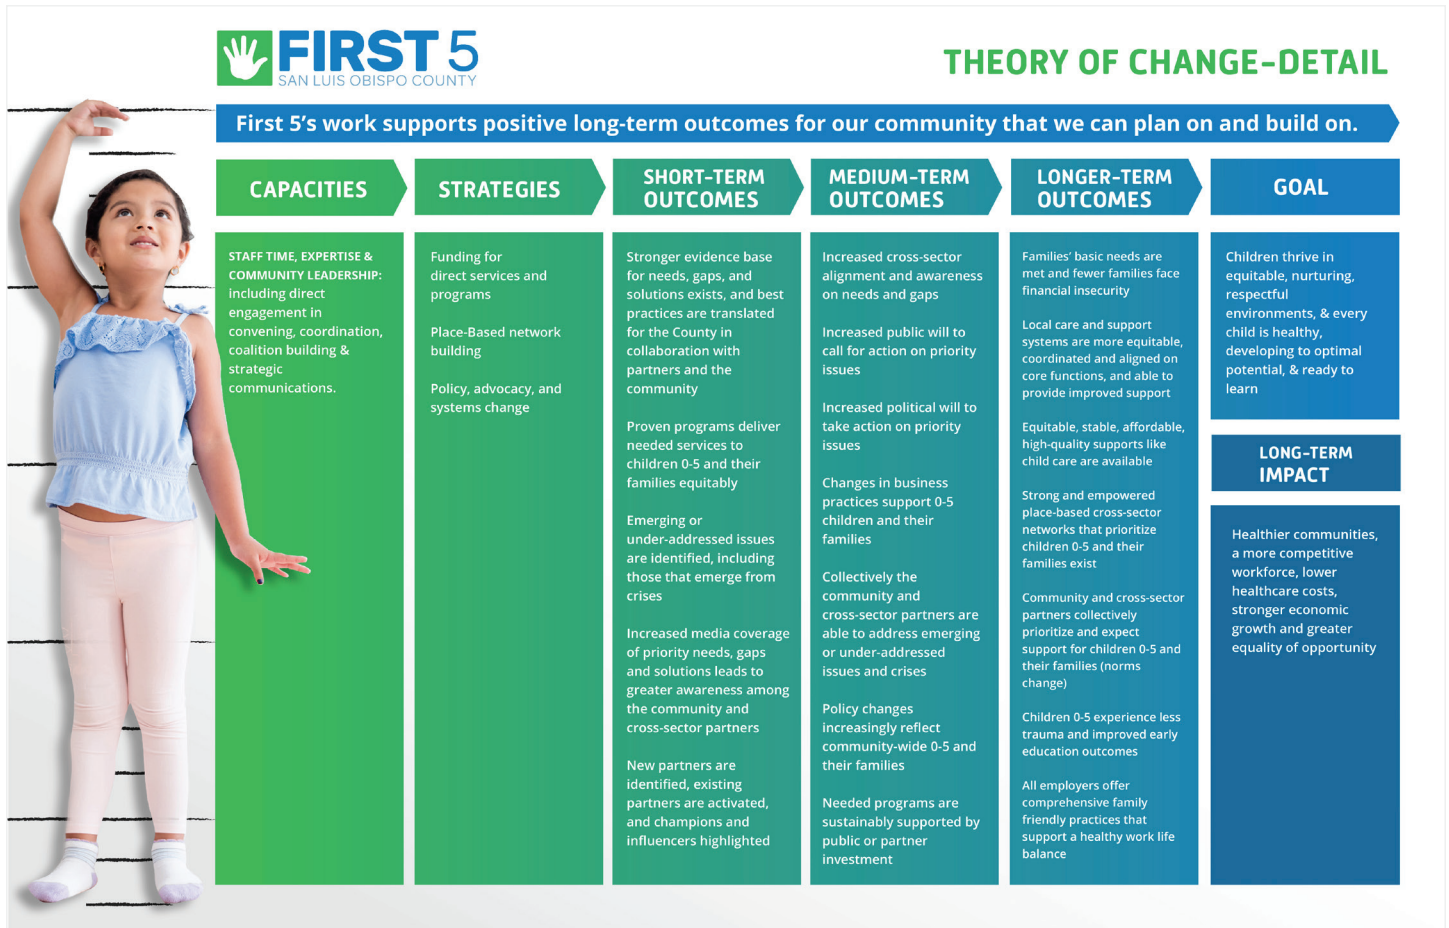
FIRST 5
SAN LUIS OBISPO COUNTY

THEORY OF CHANGE-DETAIL

First 5's work supports positive long-term outcomes for our community that we can plan on and build on.

CAPACITIES

STAFF TIME, EXPERTISE & COMMUNITY LEADERSHIP: including direct engagement in convening, coordination, coalition building & strategic communications.

STRATEGIES

Funding for direct services and programs

Place-Based network building

Policy, advocacy, and systems change

SHORT-TERM OUTCOMES

Stronger evidence base for needs, gaps, and solutions exists, and best practices are translated for the County in collaboration with partners and the community

Proven programs deliver needed services to children 0-5 and their families equitably

Emerging or under-addressed issues are identified, including those that emerge from crises

Increased media coverage of priority needs, gaps and solutions leads to greater awareness among the community and cross-sector partners

New partners are identified, existing partners are activated, and champions and influencers highlighted

MEDIUM-TERM OUTCOMES

Increased cross-sector alignment and awareness on needs and gaps

Increased public will to call for action on priority issues

Increased political will to take action on priority issues

Changes in business practices support 0-5 children and their families

Collectively the community and cross-sector partners are able to address emerging or under-addressed issues and crises

Policy changes increasingly reflect community-wide 0-5 and their families

Needed programs are sustainably supported by public or partner investment

LONGER-TERM OUTCOMES

Families' basic needs are met and fewer families face financial insecurity

Local care and support systems are more equitable, coordinated and aligned on core functions, and able to provide improved support

Equitable, stable, affordable, high-quality supports like child care are available

Strong and empowered place-based cross-sector networks that prioritize children 0-5 and their families exist

Community and cross-sector partners collectively prioritize and expect support for children 0-5 and their families (norms change)

Children 0-5 experience less trauma and improved early education outcomes

All employers offer comprehensive family friendly practices that support a healthy work life balance

GOAL

Children thrive in equitable, nurturing, respectful environments, & every child is healthy, developing to optimal potential, & ready to learn

LONG-TERM IMPACT

Healthier communities, a more competitive workforce, lower healthcare costs, stronger economic growth and greater equality of opportunity